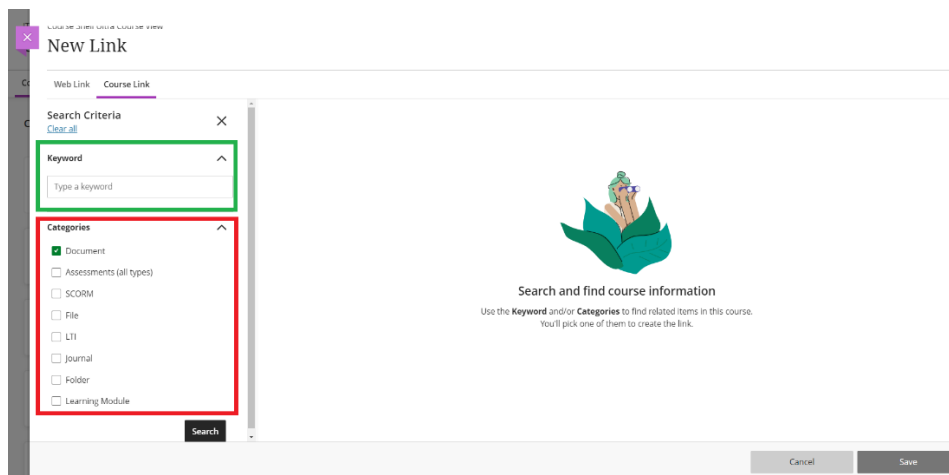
Course Shell Ultra Course View
New Link

Web Link Course Link

Search Criteria
Clear all

Keyword

Type a keyword

Categories

Document
Assessments (all types)
SCORM
File
LTI
Journal
Folder
Learning Module

Search

Search and find course information

Use the **Keyword** and/or **Categories** to find related items in this course. You'll pick one of them to create the link.

Cancel Save